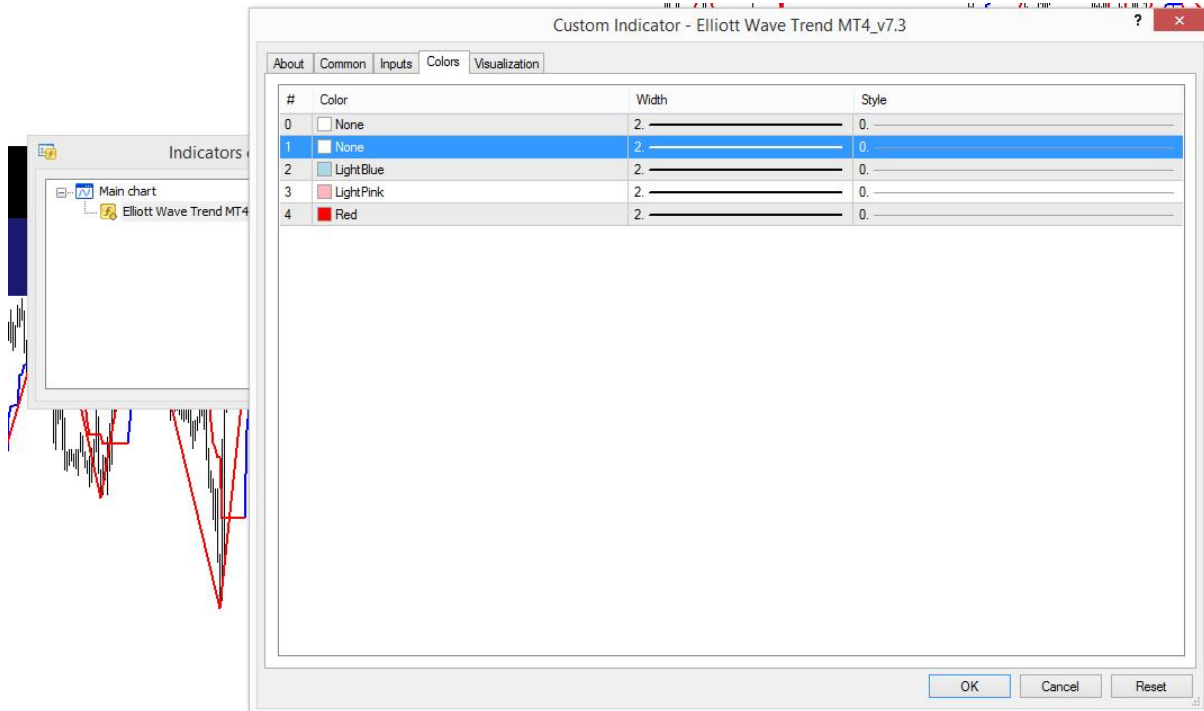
Indicators o

Main chart

Elliott Wave Trend MT4

Custom Indicator - Elliott Wave Trend MT4_v7.3

?

✕

About | Common | Inputs | Colors | Visualization

| # | Color | Width | Style |
|---|---|---|---|
| 0 | None | 2. | 0. |
| 1 | None | 2. | 0. |
| 2 | LightBlue | 2. | 0. |
| 3 | LightPink | 2. | 0. |
| 4 | Red | 2. | 0. |

OK | Cancel | Reset